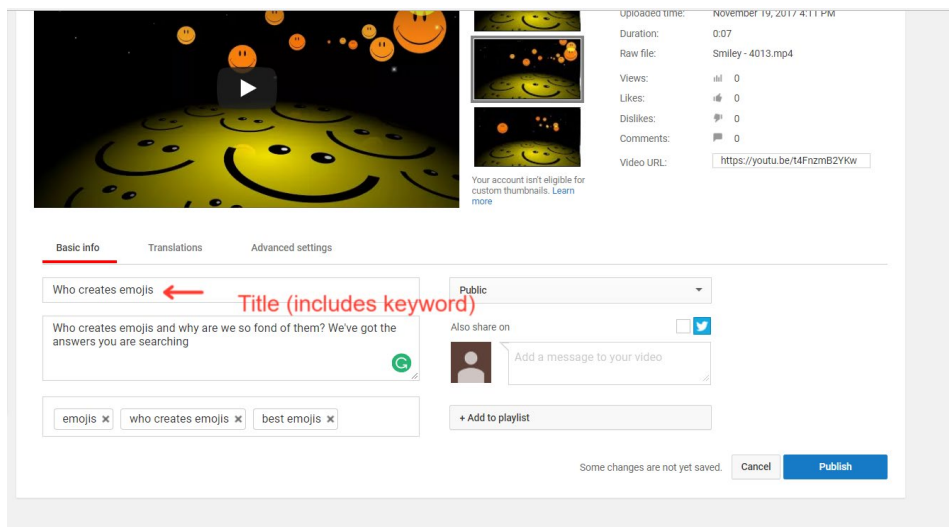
Uploaded time: November 19, 2017 4:11 PM
Duration: 0:07
Raw file: Smiley - 4013.mp4
Views: 0
Likes: 0
Dislikes: 0
Comments: 0
Video URL: https://youtu.be/t4FnzmB2YKw

Your account isn't eligible for custom thumbnails. Learn more

Basic info
Translations
Advanced settings

Who creates emojis
Title (includes keyword)

Who creates emojis and why are we so fond of them? We've got the answers you are searching

emojis ×
who creates emojis ×
best emojis ×

Public
Also share on
Add a message to your video
+ Add to playlist

Some changes are not yet saved.
Cancel
Publish